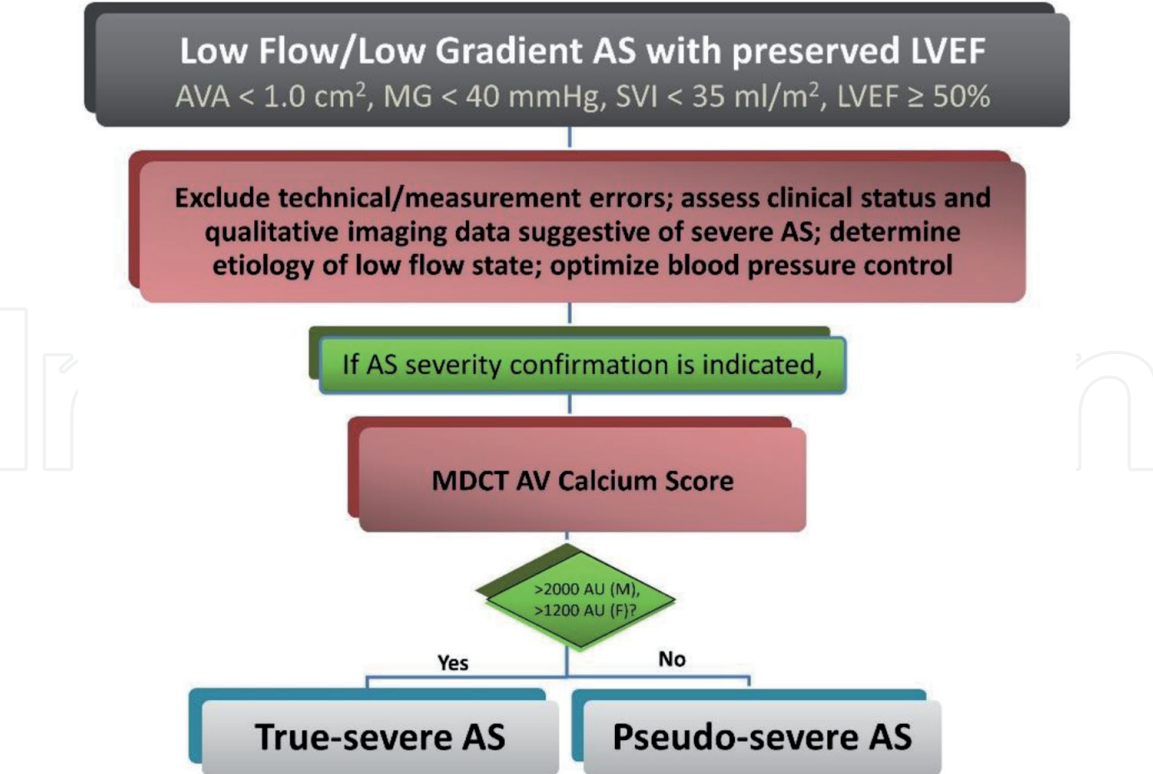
Low Flow/Low Gradient AS with preserved LVEF
AVA < 1.0 cm$^2$, MG < 40 mmHg, SVI < 35 ml/m$^2$, LVEF ≥ 50%

Exclude technical/measurement errors; assess clinical status and qualitative imaging data suggestive of severe AS; determine etiology of low flow state; optimize blood pressure control

If AS severity confirmation is indicated,

MDCT AV Calcium Score

>2000 AU (M), >1200 AU (F)?

Yes

No

True-severe AS

Pseudo-severe AS